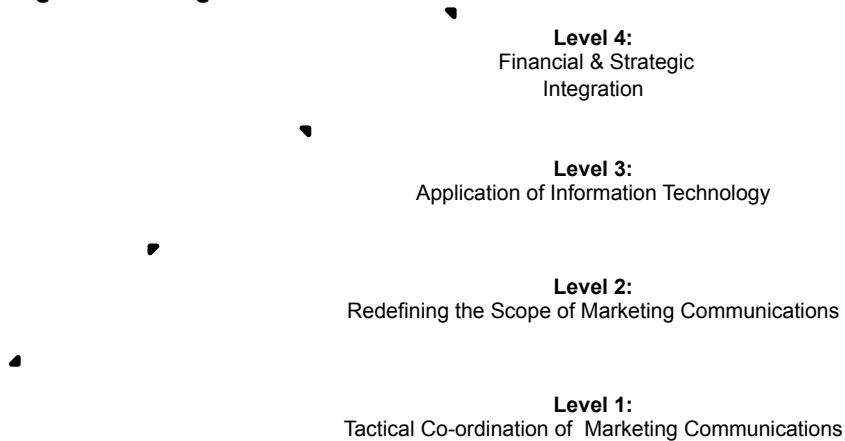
Level 4:
Financial & Strategic Integration

Level 3:
Application of Information Technology

Level 2:
Redefining the Scope of Marketing Communications

Level 1:
Tactical Co-ordination of Marketing Communications